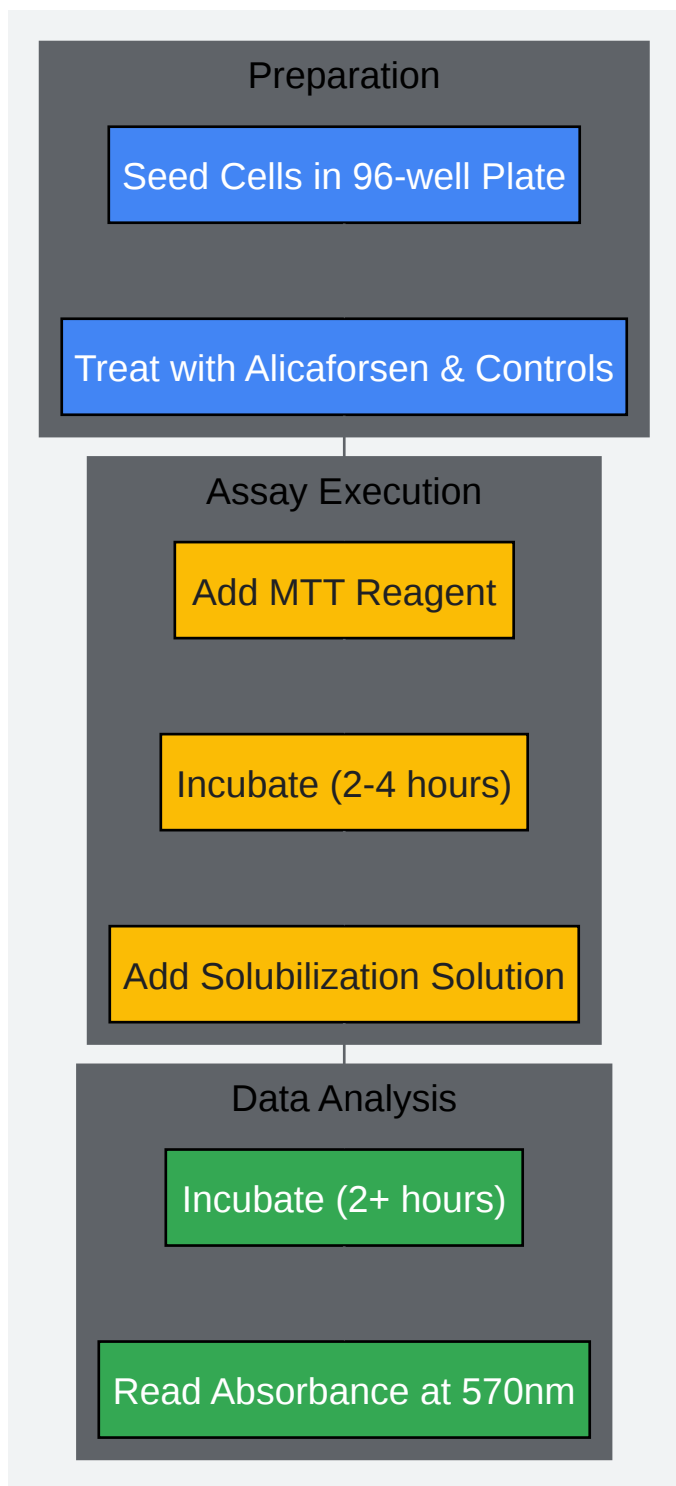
Preparation

Seed Cells in 96-well Plate

Treat with Alicaforsen & Controls

Assay Execution

Add MTT Reagent

Incubate (2-4 hours)

Add Solubilization Solution

Data Analysis

Incubate (2+ hours)

Read Absorbance at 570nm